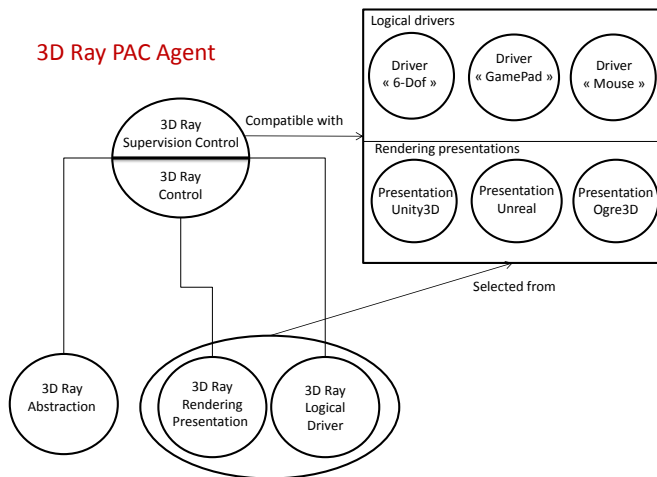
3D Ray PAC Agent

Logical drivers

Driver « 6-Dof »

Driver « GamePad »

Driver « Mouse »

3D Ray Supervision Control

Compatible with

3D Ray Control

Rendering presentations

Presentation Unity3D

Presentation Unreal

Presentation Ogre3D

Selected from

3D Ray Abstraction

3D Ray Rendering Presentation

3D Ray Logical Driver